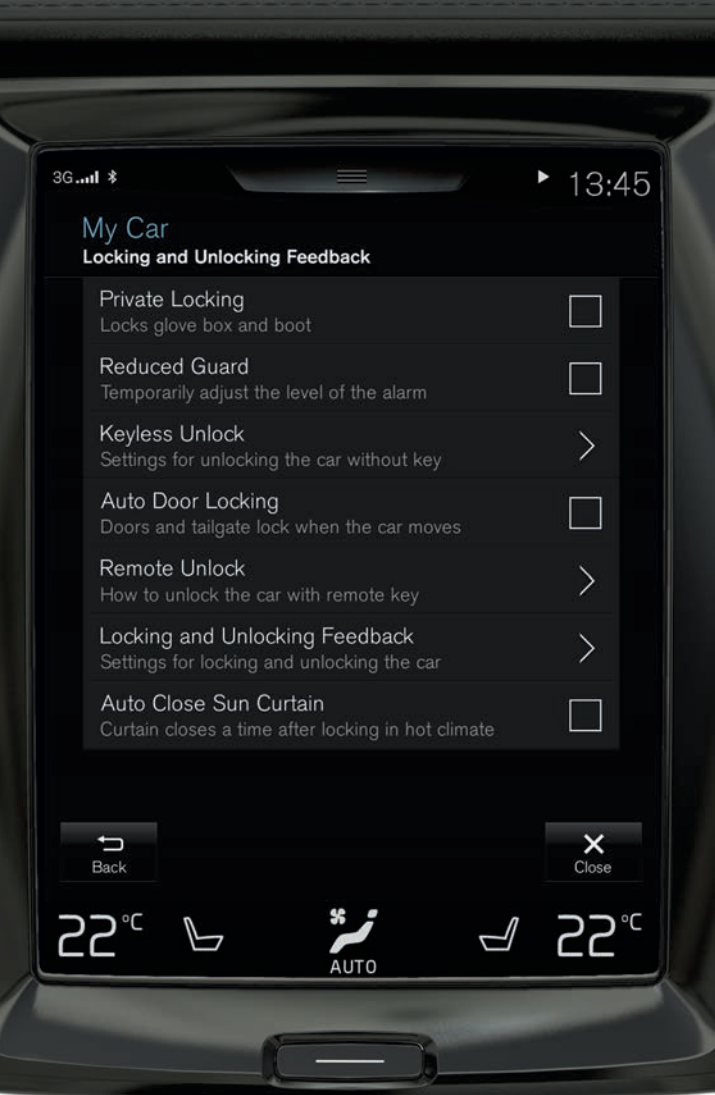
3G 13:45

My Car
Locking and Unlocking Feedback

Private Locking
Locks glove box and boot

Reduced Guard
Temporarily adjust the level of the alarm

Keyless Unlock
Settings for unlocking the car without key

Auto Door Locking
Doors and tailgate lock when the car moves

Remote Unlock
How to unlock the car with remote key

Locking and Unlocking Feedback
Settings for locking and unlocking the car

Auto Close Sun Curtain
Curtain closes a time after locking in hot climate

Back

Close

22°C

AUTO

22°C